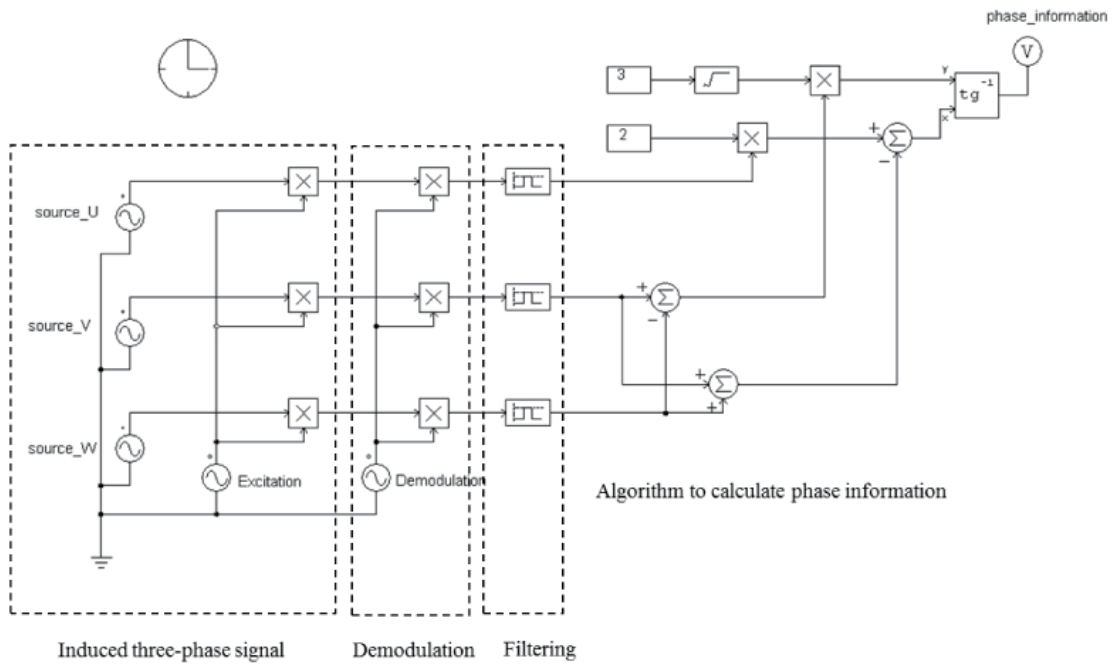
phase_information

V

3

2

y

x

$tg^{-1}$

+

−

+

−

+

+

source_U

source_V

source_W

Excitation

Demodulation

Algorithm to calculate phase information

Induced three-phase signal

Demodulation

Filtering